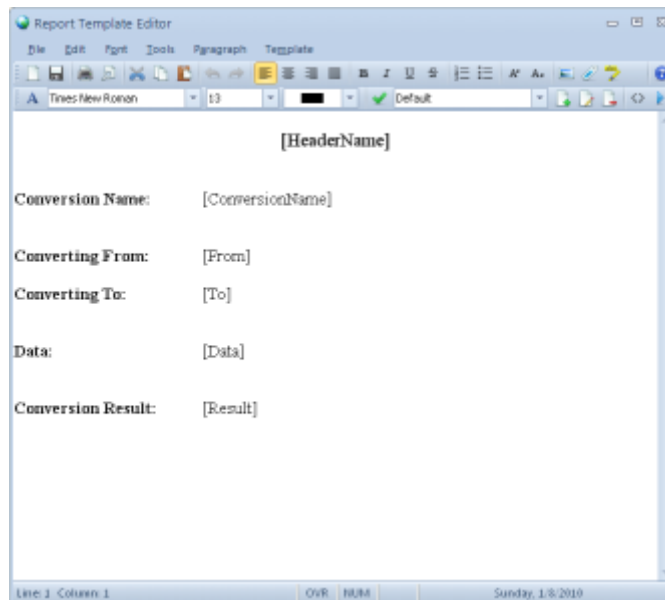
Report Template Editor

File Edit Font Tools Paragraph Template

Times New Roman 13 Default

[HeaderName]

Conversion Name: [ConversionName]

Converting From: [From]

Converting To: [To]

Data: [Data]

Conversion Result: [Result]

Line: 1 Column: 1 OVR NUM Sunday, 1/8/2010